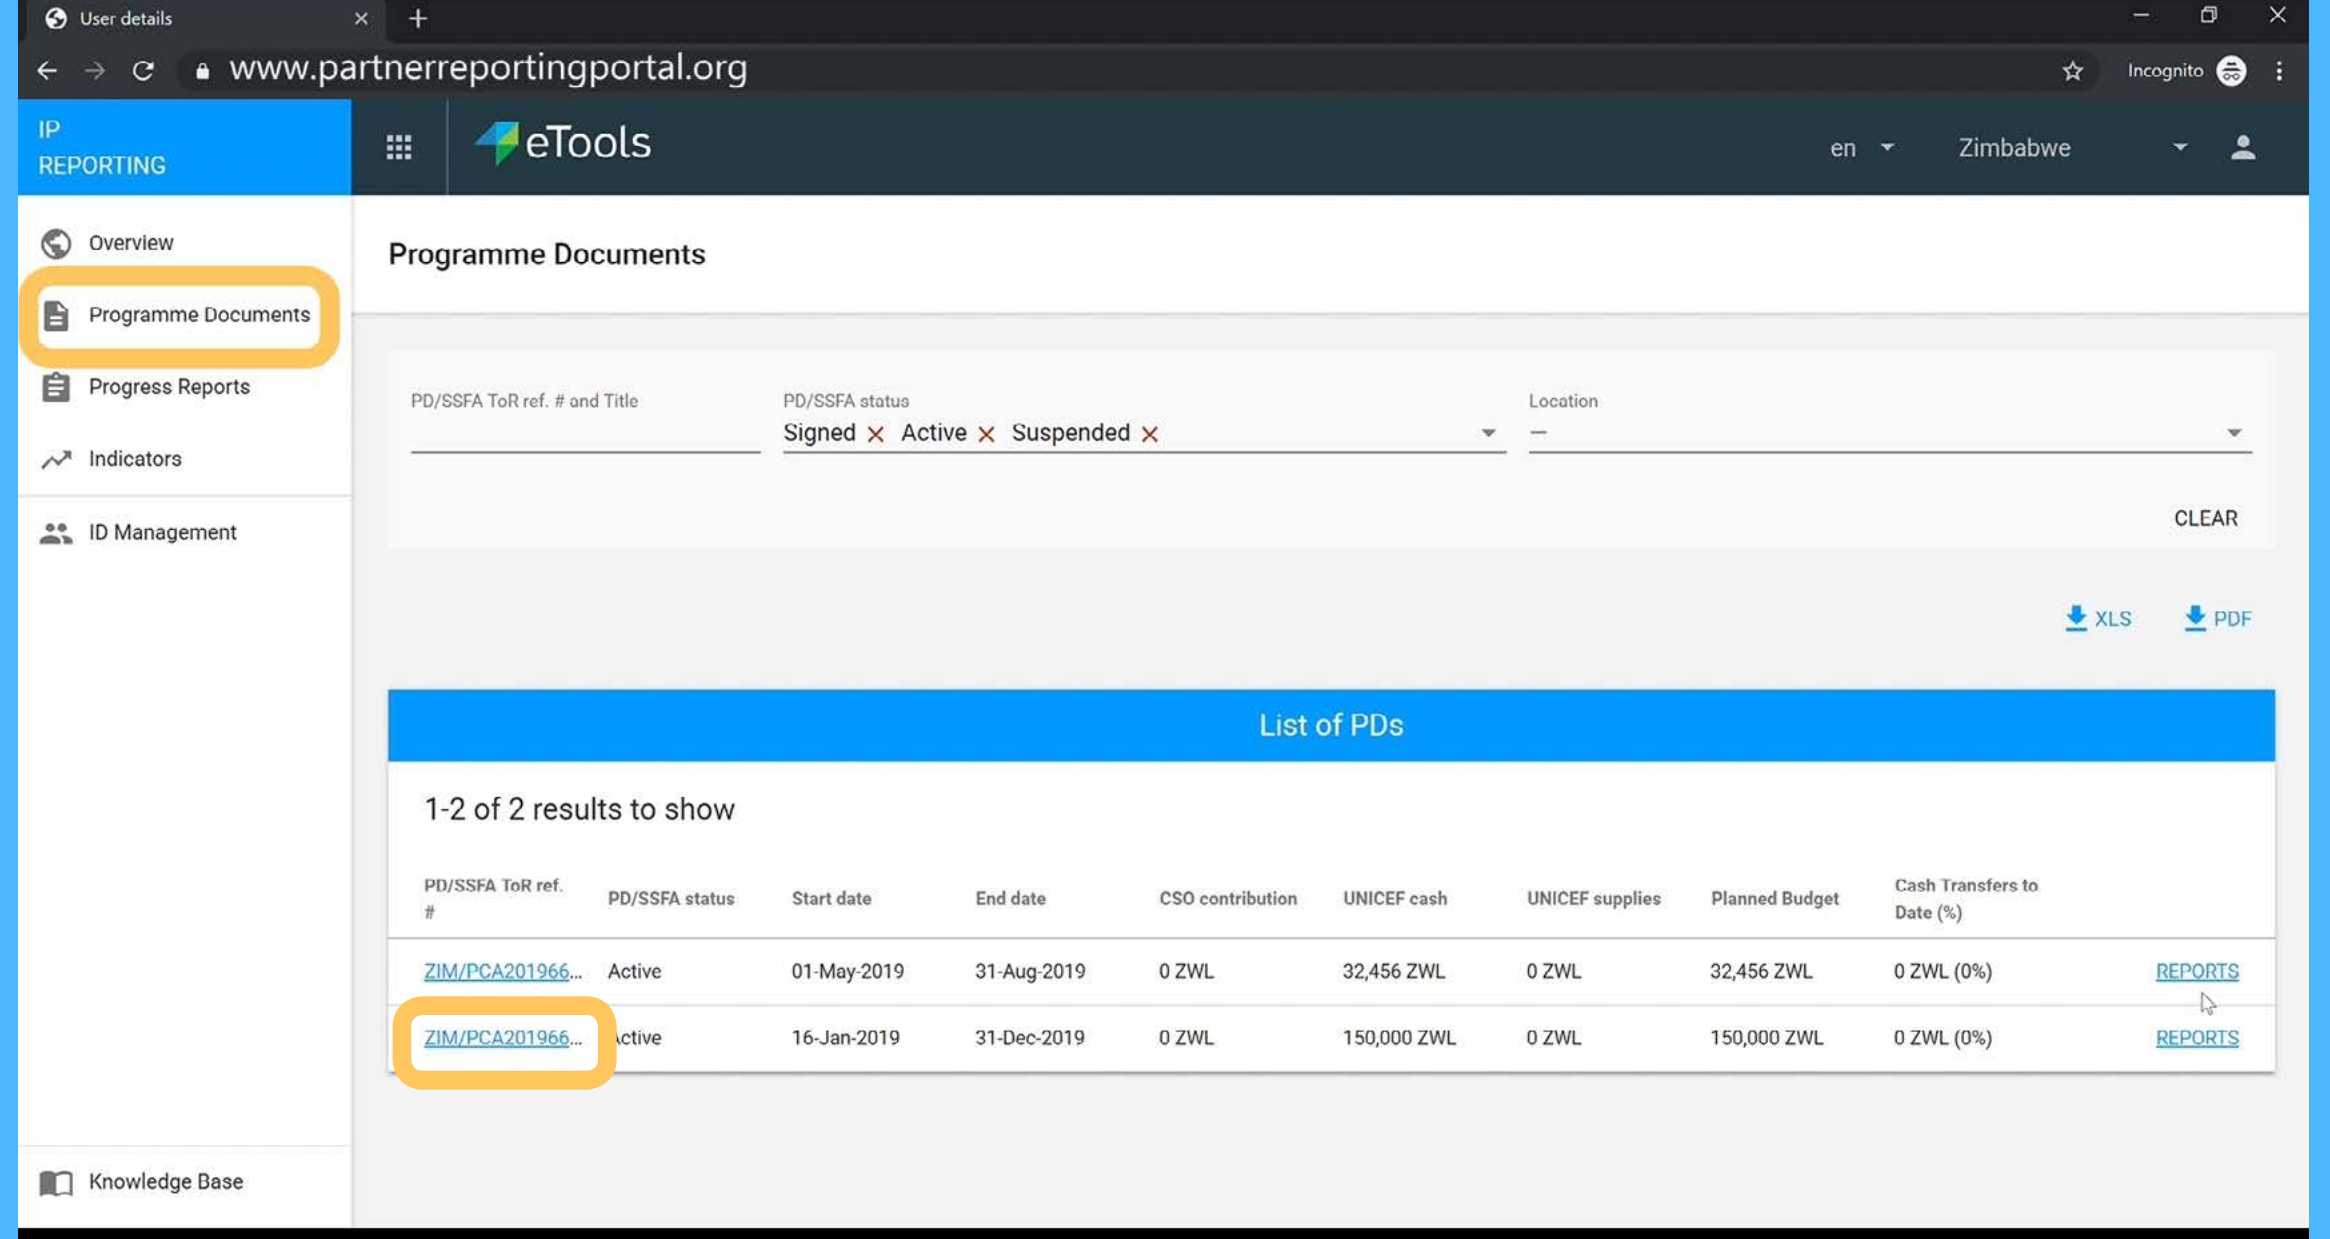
User details

www.partnerreportingportal.org

Incognito

IP REPORTING

eTools

en

Zimbabwe

Overview

Programme Documents

Progress Reports

Indicators

ID Management

Knowledge Base

Programme Documents

PD/SSFA ToR ref. # and Title

PD/SSFA status

Signed Active Suspended

Location

—

CLEAR

XLS

PDF

List of PDs

1-2 of 2 results to show

| PD/SSFA ToR ref. # | PD/SSFA status | Start date | End date | CSO contribution | UNICEF cash | UNICEF supplies | Planned Budget | Cash Transfers to Date (%) | |
|---|---|---|---|---|---|---|---|---|---|
| ZIM/PCA201966... | Active | 01-May-2019 | 31-Aug-2019 | 0 ZWL | 32,456 ZWL | 0 ZWL | 32,456 ZWL | 0 ZWL (0%) | REPORTS |
| ZIM/PCA201966... | ctive | 16-Jan-2019 | 31-Dec-2019 | 0 ZWL | 150,000 ZWL | 0 ZWL | 150,000 ZWL | 0 ZWL (0%) | REPORTS |